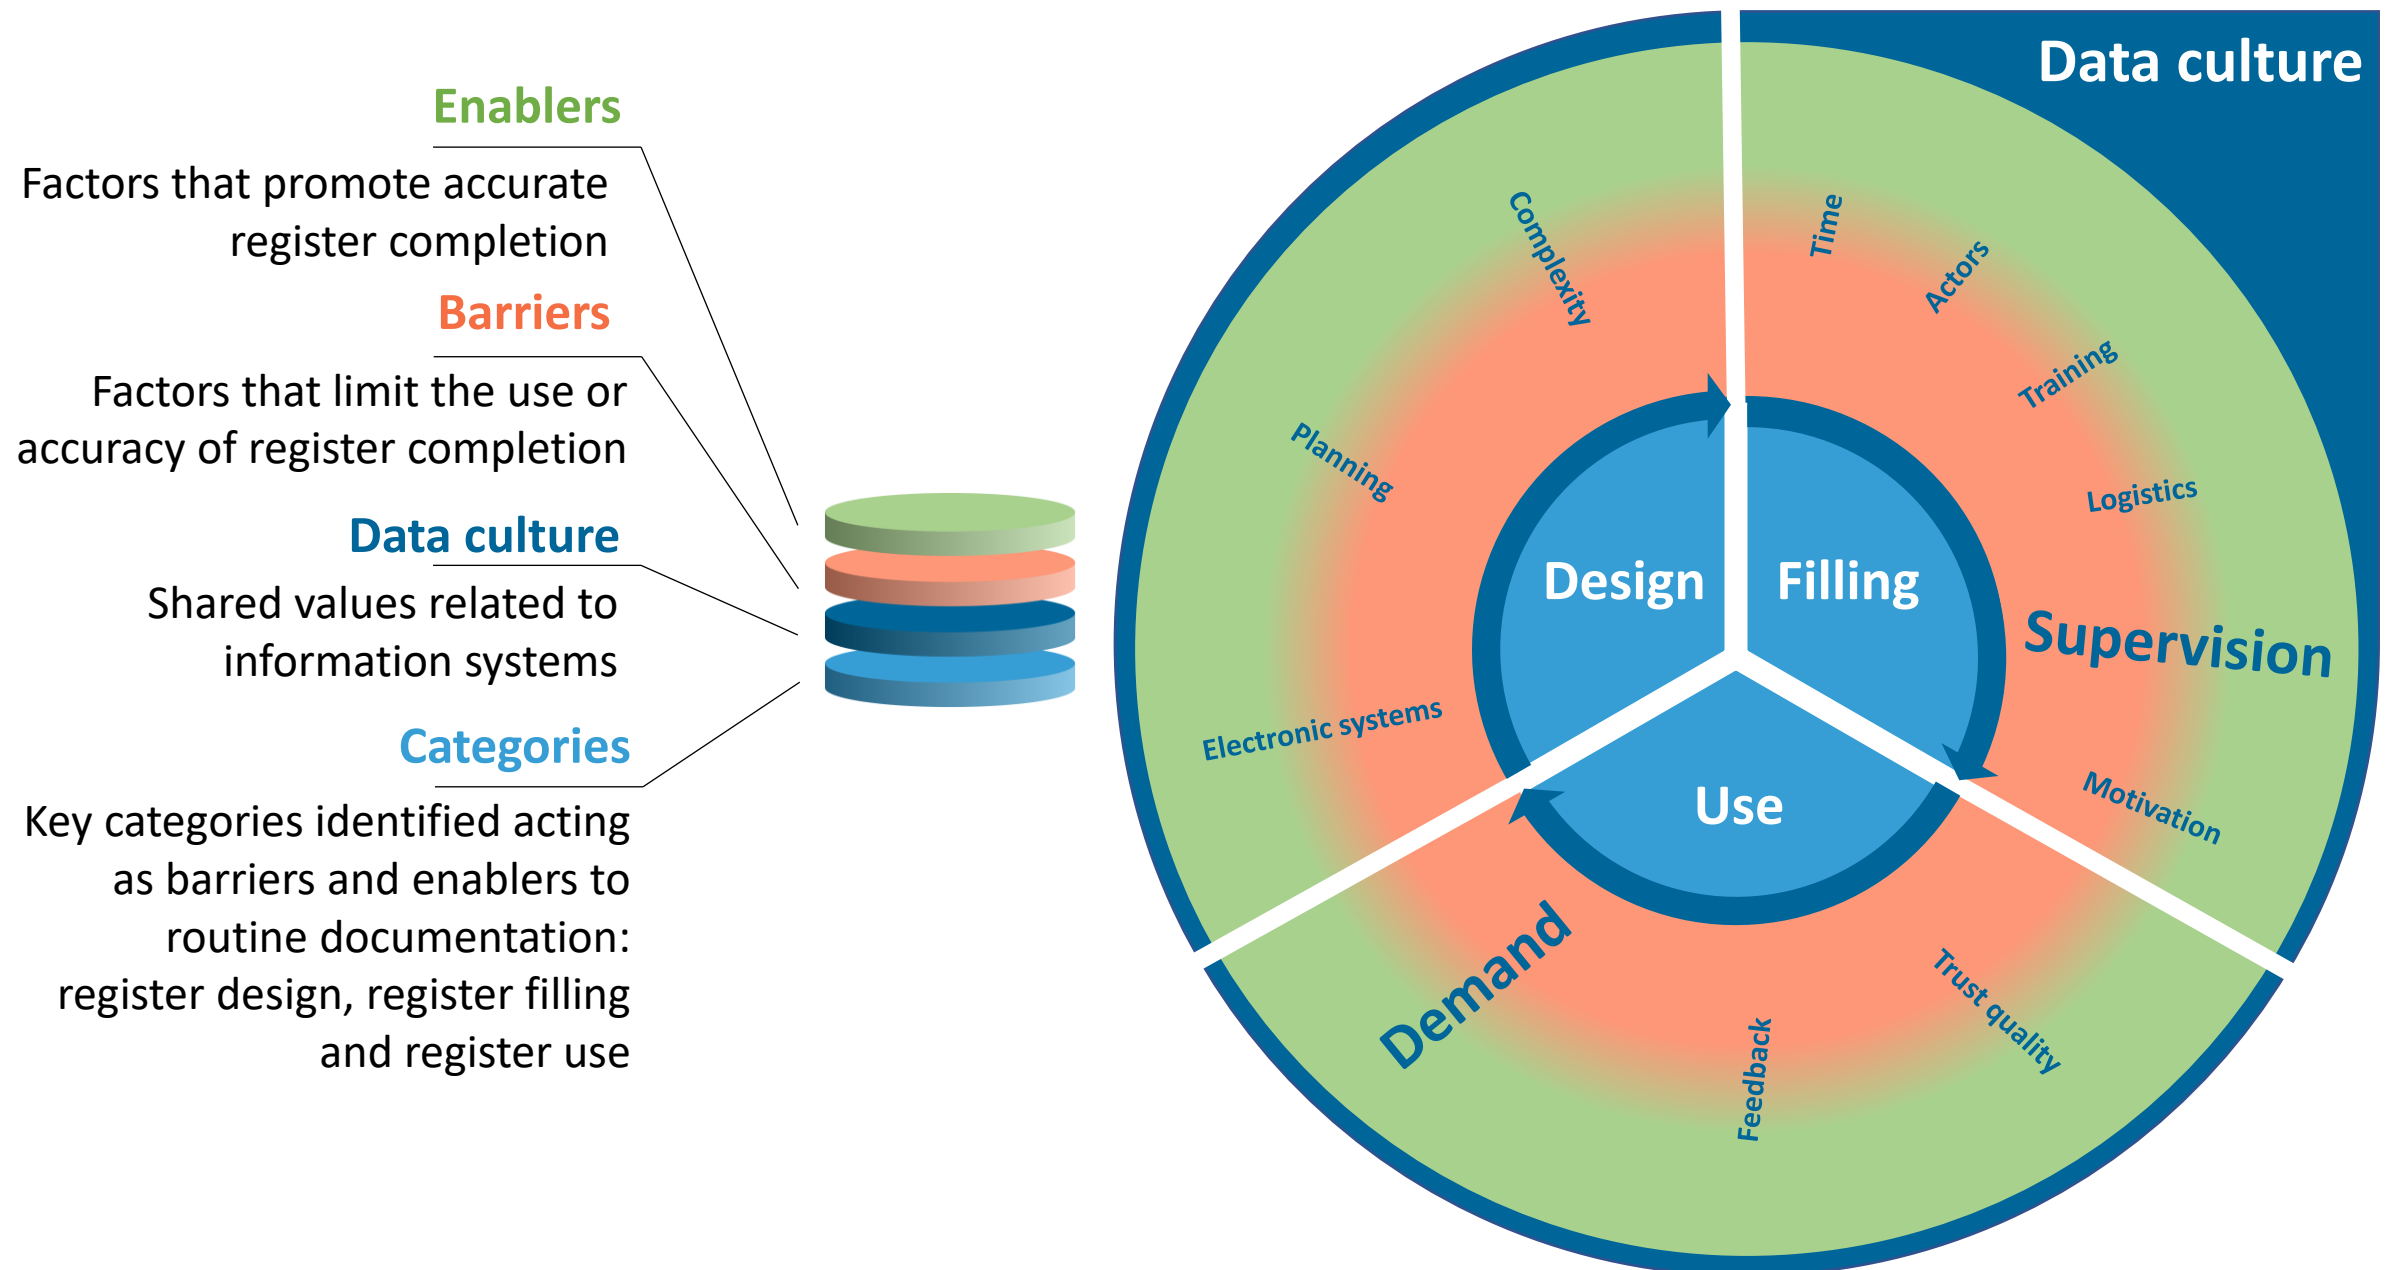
Enablers

Factors that promote accurate register completion

Barriers

Factors that limit the use or accuracy of register completion

Data culture

Shared values related to information systems

Categories

Key categories identified acting as barriers and enablers to routine documentation: register design, register filling and register use

Data culture

Complexity

Time

Actors

Training

Logistics

Planning

Design

Filling

Supervision

Electronic systems

Use

Motivation

Demand

Feedback

Trust quality